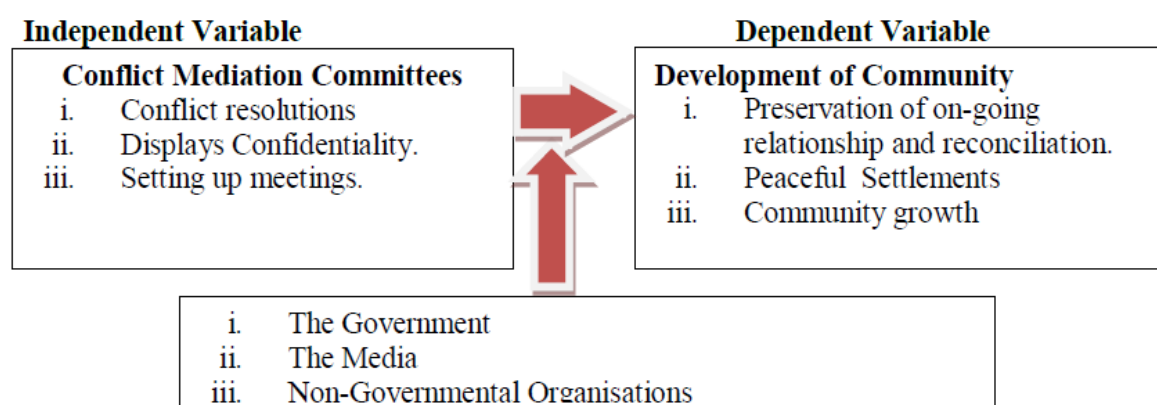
Independent Variable

Conflict Mediation Committees

i. Conflict resolutions
ii. Displays Confidentiality.
iii. Setting up meetings.

Dependent Variable

Development of Community

i. Preservation of on-going relationship and reconciliation.
ii. Peaceful Settlements
iii. Community growth

i. The Government
ii. The Media
iii. Non-Governmental Organisations